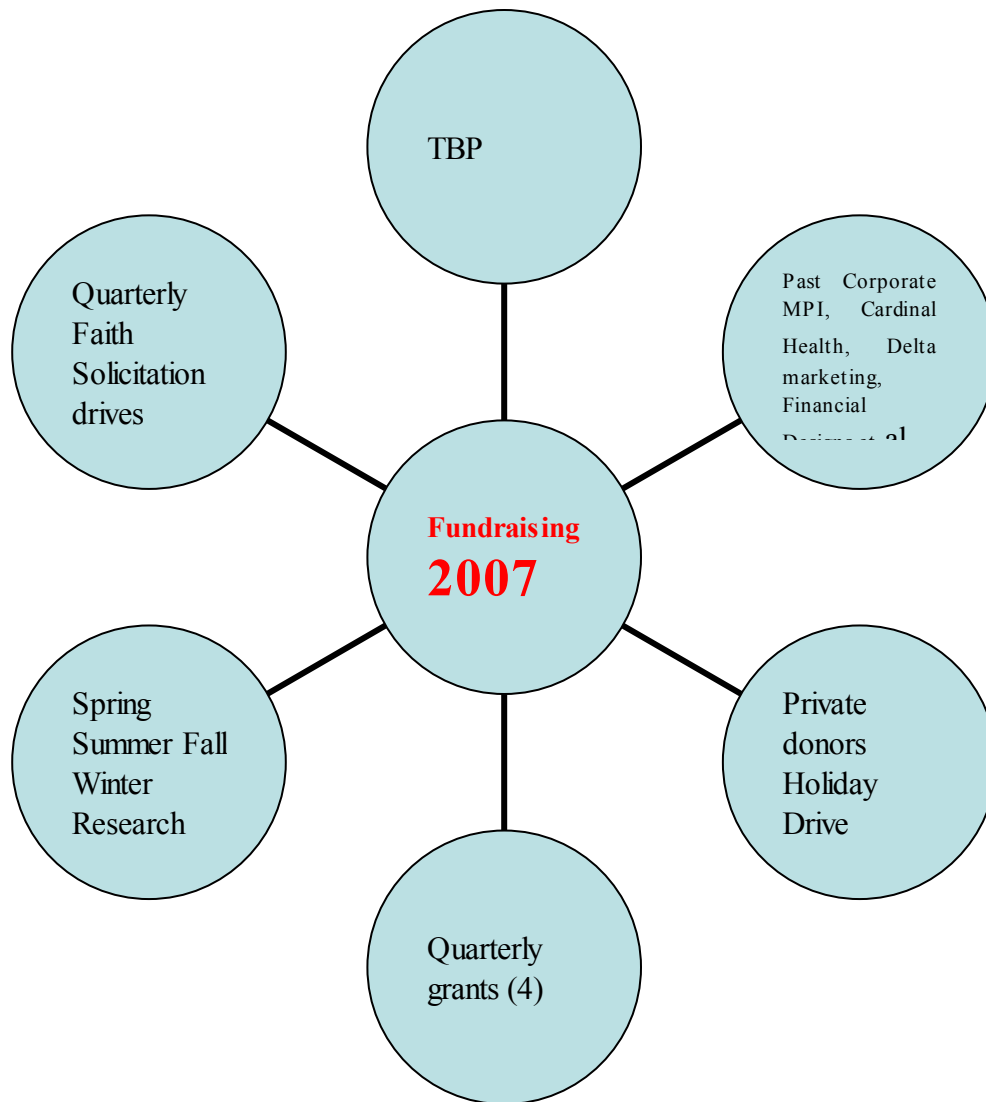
TBP

Quarterly Faith Solicitation drives

Past Corporate MPI, Cardinal Health, Delta marketing, Financial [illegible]

Fundraising 2007

Spring Summer Fall Winter Research

Private donors Holiday Drive

Quarterly grants (4)